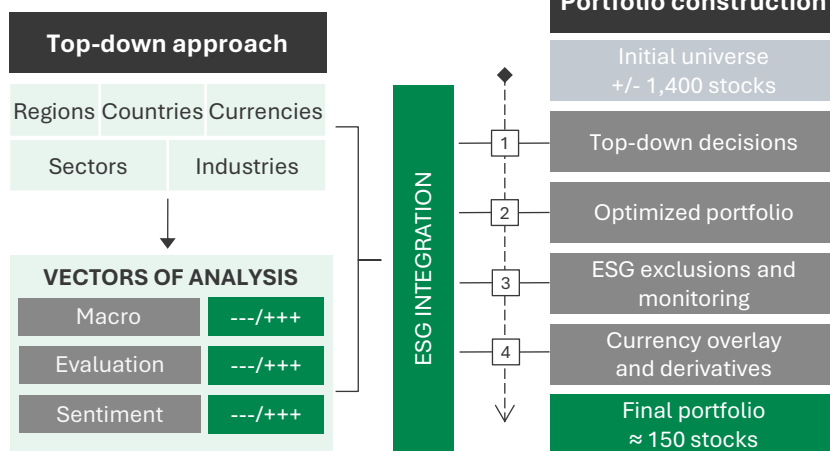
Top-down approach

Regions Countries Currencies

Sectors Industries

VECTORS OF ANALYSIS

Macro ---/+++

Evaluation ---/+++

Sentiment ---/+++

ESG INTEGRATION

Portfolio construction

Initial universe +/- 1,400 stocks

1 Top-down decisions

2 Optimized portfolio

3 ESG exclusions and monitoring

4 Currency overlay and derivatives

Final portfolio ≈ 150 stocks